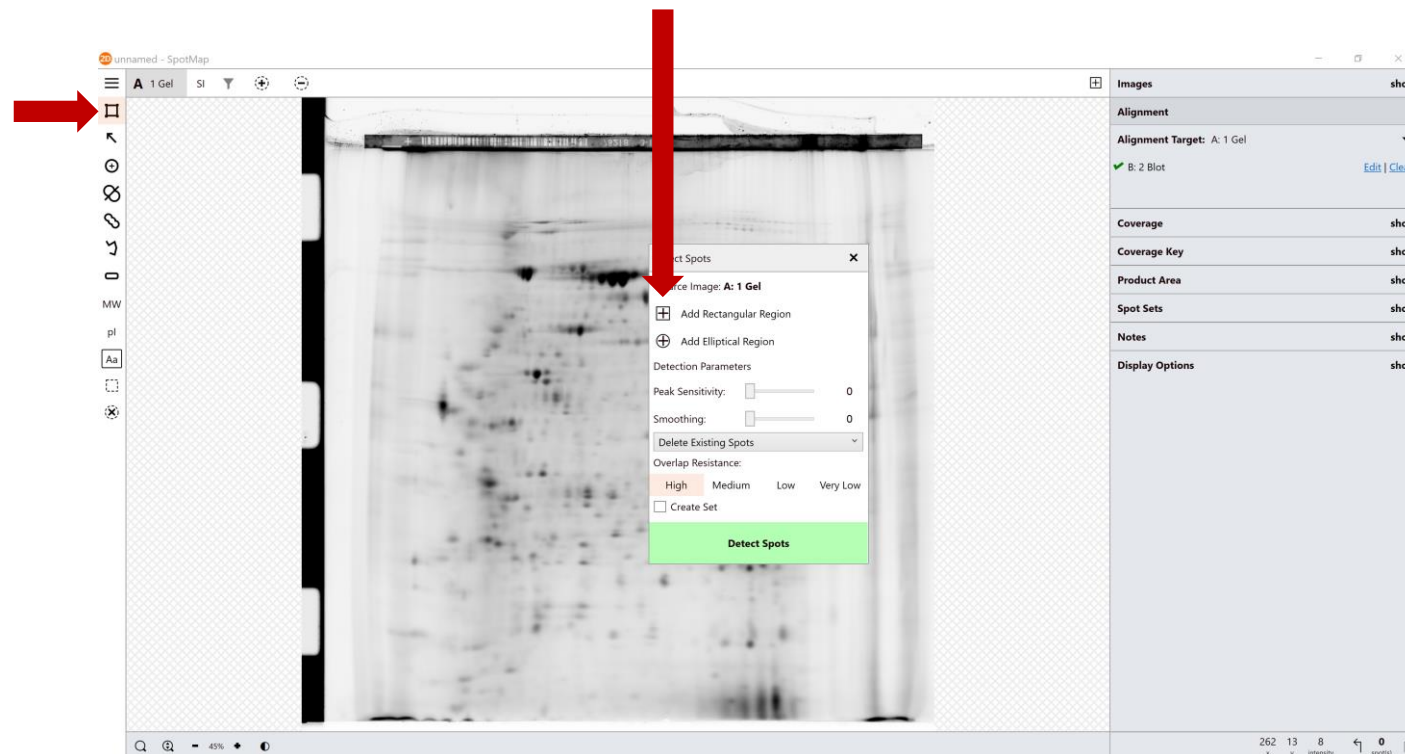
unnamed - SpotMap

A 1 Gel SI

MW
pI
Aa

Images sho
Alignment
Alignment Target: A: 1 Gel
✔ B: 2 Blot Edit | Cle

Coverage sho
Coverage Key sho
Product Area sho
Spot Sets sho
Notes sho
Display Options sho

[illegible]ct Spots ×
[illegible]rce Image: A: 1 Gel
Add Rectangular Region
Add Elliptical Region
Detection Parameters
Peak Sensitivity: 0
Smoothing: 0
Delete Existing Spots
Overlap Resistance:
High Medium Low Very Low
Create Set
Detect Spots

45%

262 13 8 0